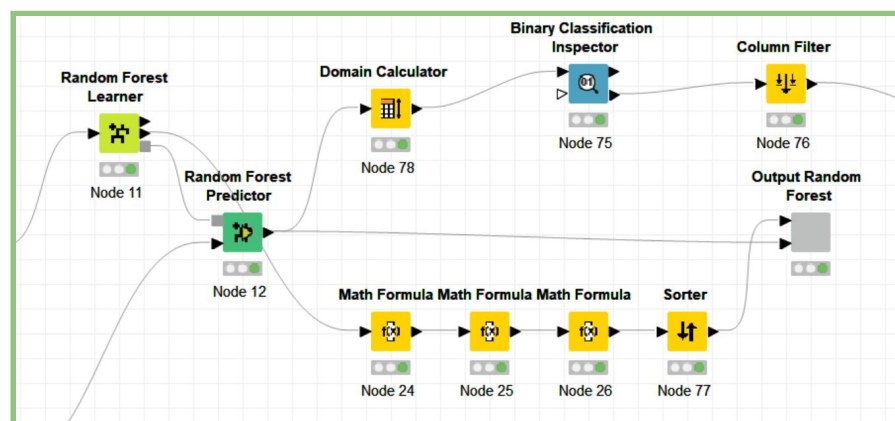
Random Forest Learner

Node 11

Random Forest Predictor

Node 12

Domain Calculator

Node 78

Binary Classification Inspector

Node 75

Column Filter

Node 76

Output Random Forest

Math Formula

Node 24

Math Formula

Node 25

Math Formula

Node 26

Sorter

Node 77